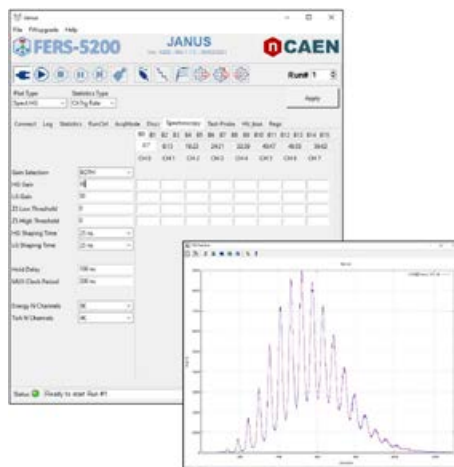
Janus

File FWupgrade Help

FERS-5200

JANUS

CAEN

Run# 1

Plot Type

Statistics Type

Spect HG

Ch Trg Rate

Apply

Connect Log Statistics RunCtrl AcqMode Discr Spectroscopy Test-Probe HV_bias Regs

B0 B1 B2 B3 B4 B5 B6 B7 B8 B9 B10 B11 B12 B13 B14 B15

CH 0 CH 1 CH 2 CH 3 CH 4 CH 5 CH 6 CH 7

Gain Selection BOTH

HG Gain

LG Gain

ZS Low Threshold

ZS High Threshold

HG Shaping Time 25 ns

LG Shaping Time 25 ns

Hold Delay 100 ns

MUX Clock Period 300 ns

Energy N Channels 8K

ToA N Channels 4K

Status Ready to start Run #1